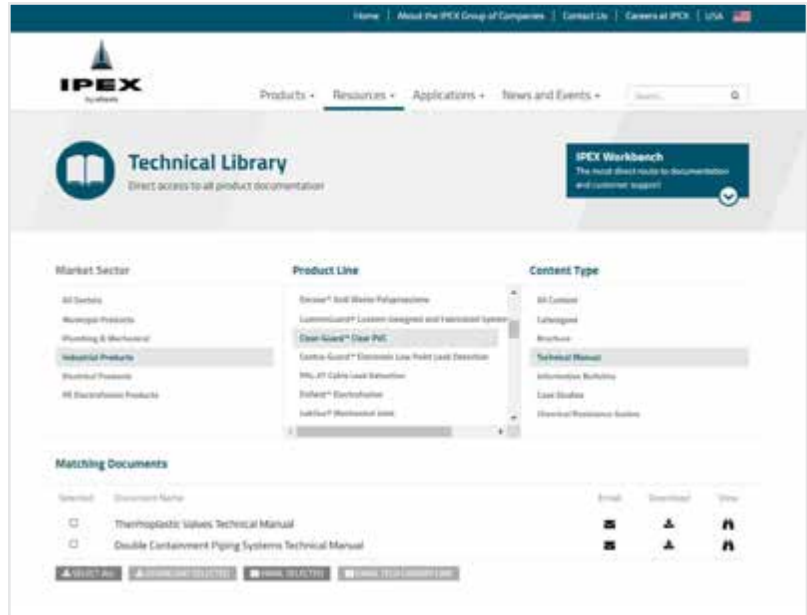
Home | About the IPEX Group of Companies | Contact Us | Careers at IPEX | USA

IPEX by aliaxis

Products ▾ Resources ▾ Applications ▾ News and Events ▾ Search... 

Technical Library
Direct access to all product documentation

IPEX Workbench
The most direct route to documentation and customer support

Market Sector
All Sectors
Municipal Products
Plumbing & Mechanical
Industrial Products
Electrical Products
PE Electrofusion Products

Product Line
Encase™ Acid Waste Polypropylene
CustomGuard™ Custom Designed and Fabricated Systems
Clear-Guard™ Clear PVC
Centra-Guard™ Electronic Low Point Leak Detection
PAL-AT Cable Leak Detection
Enfield™ Electrofusion
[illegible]

Content Type
All Content
Catalogues
Brochure
Technical Manual
Information Bulletins
Case Studies
Chemical Resistance Guides

Matching Documents

| Selected | Document Name | Email | Download | View |
|---|---|---|---|---|
| ☐ | Thermoplastic Valves Technical Manual | | | |
| ☐ | Double Containment Piping Systems Technical Manual | | | |

SELECT ALL | DOWNLOAD SELECTED | EMAIL SELECTED | EMAIL TECH LIBRARY LINK